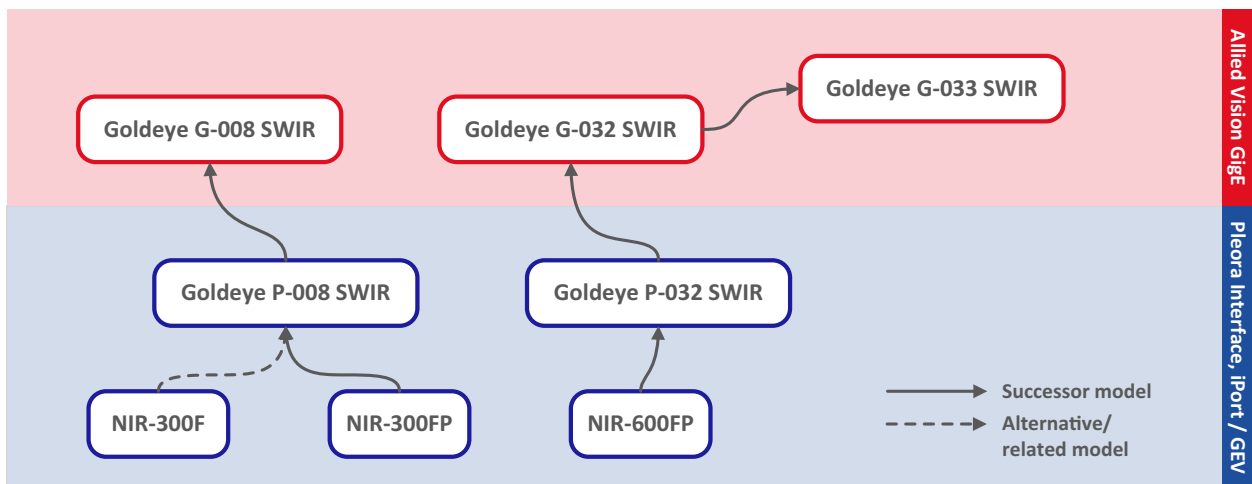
Goldeye G-008 SWIR

Goldeye G-032 SWIR

Goldeye G-033 SWIR

Allied Vision GigE

Goldeye P-008 SWIR

Goldeye P-032 SWIR

NIR-300F

NIR-300FP

NIR-600FP

Successor model

Alternative/ related model

Pleora Interface, iPort / GEV